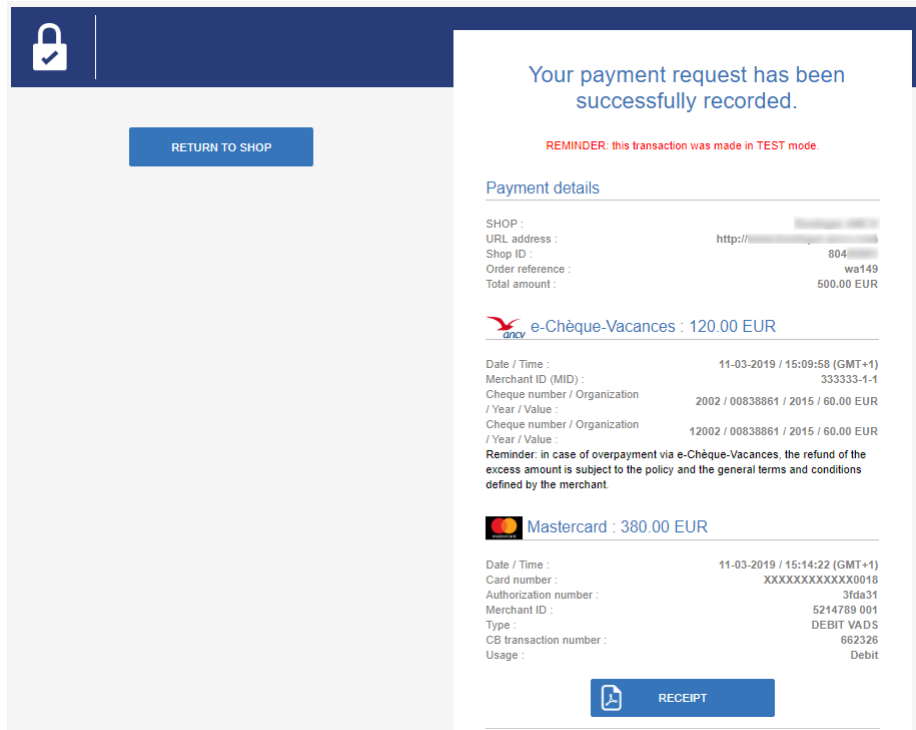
RETURN TO SHOP

Your payment request has been successfully recorded.

REMINDER: this transaction was made in TEST mode.

Payment details

| | |
|---|---|
| SHOP : | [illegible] |
| URL address : | http://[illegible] |
| Shop ID : | 804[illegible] |
| Order reference : | wa149 |
| Total amount : | 500.00 EUR |

ancv e-Chèque-Vacances : 120.00 EUR

| | |
|---|---|
| Date / Time : | 11-03-2019 / 15:09:58 (GMT+1) |
| Merchant ID (MID) : | 333333-1-1 |
| Cheque number / Organization / Year / Value : | 2002 / 00838861 / 2015 / 60.00 EUR |
| Cheque number / Organization / Year / Value : | 12002 / 00838861 / 2015 / 60.00 EUR |

Reminder: in case of overpayment via e-Chèque-Vacances, the refund of the excess amount is subject to the policy and the general terms and conditions defined by the merchant.

Mastercard : 380.00 EUR

| | |
|---|---|
| Date / Time : | 11-03-2019 / 15:14:22 (GMT+1) |
| Card number : | XXXXXXXXXXXX0018 |
| Authorization number : | 3fda31 |
| Merchant ID : | 5214789 001 |
| Type : | DEBIT VADS |
| CB transaction number : | 662326 |
| Usage : | Debit |

RECEIPT